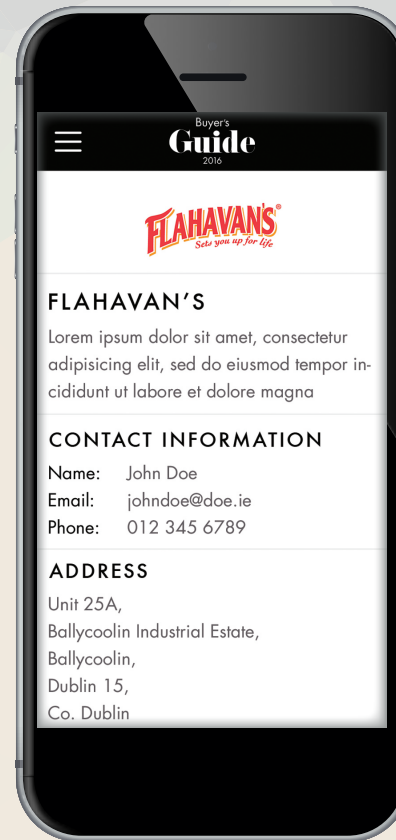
Buyer's
Guide
2016

FLAHAVAN'S®
Sets you up for life

FLAHAVAN'S

Lorem ipsum dolor sit amet, consectetur adipisicing elit, sed do eiusmod tempor incididunt ut labore et dolore magna

CONTACT INFORMATION

Name: John Doe
Email: johndoe@doe.ie
Phone: 012 345 6789

ADDRESS

Unit 25A,
Ballycoolin Industrial Estate,
Ballycoolin,
Dublin 15,
Co. Dublin